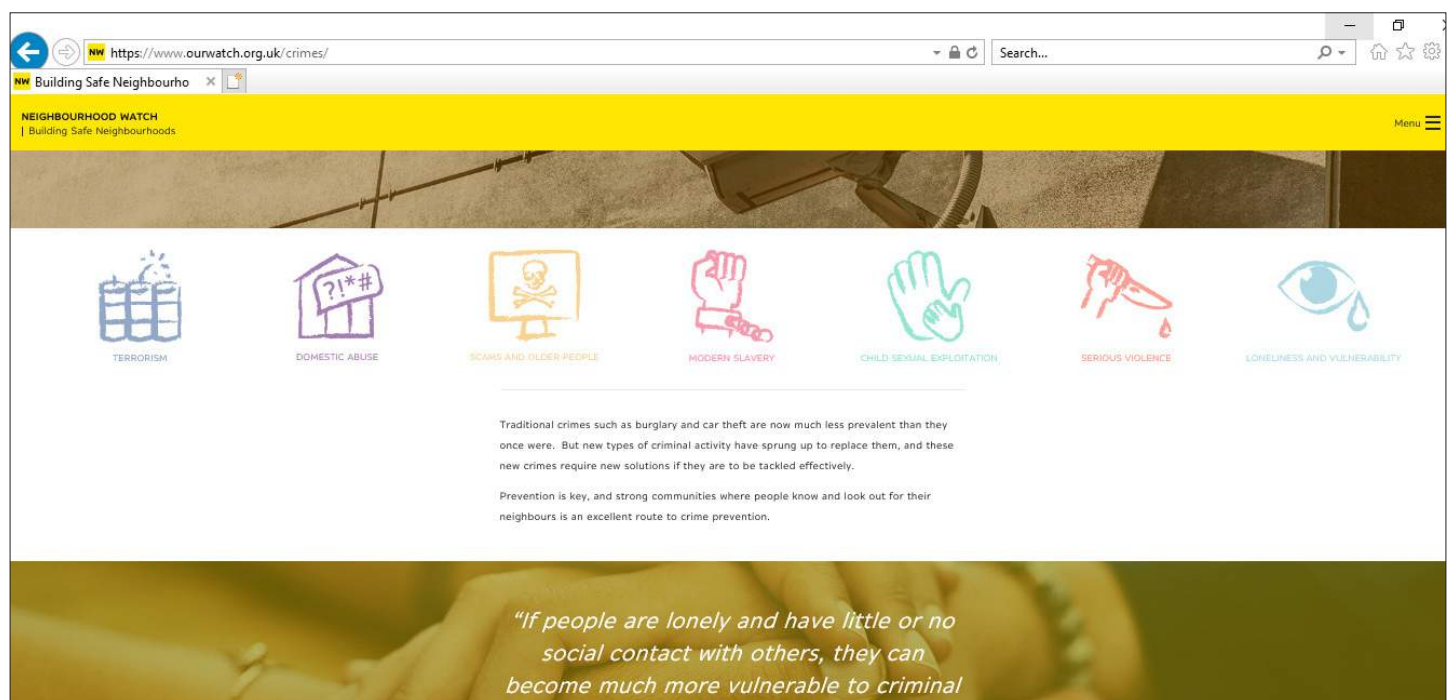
NW https://www.ourwatch.org.uk/crimes/

Search...

NW Building Safe Neighbourho ×

NEIGHBOURHOOD WATCH
| Building Safe Neighbourhoods

Menu

?!*#

TERRORISM

DOMESTIC ABUSE

SCAMS AND OLDER PEOPLE

MODERN SLAVERY

CHILD SEXUAL EXPLOITATION

SERIOUS VIOLENCE

LONELINESS AND VULNERABILITY

Traditional crimes such as burglary and car theft are now much less prevalent than they once were. But new types of criminal activity have sprung up to replace them, and these new crimes require new solutions if they are to be tackled effectively.

Prevention is key, and strong communities where people know and look out for their neighbours is an excellent route to crime prevention.

"If people are lonely and have little or no social contact with others, they can become much more vulnerable to criminal